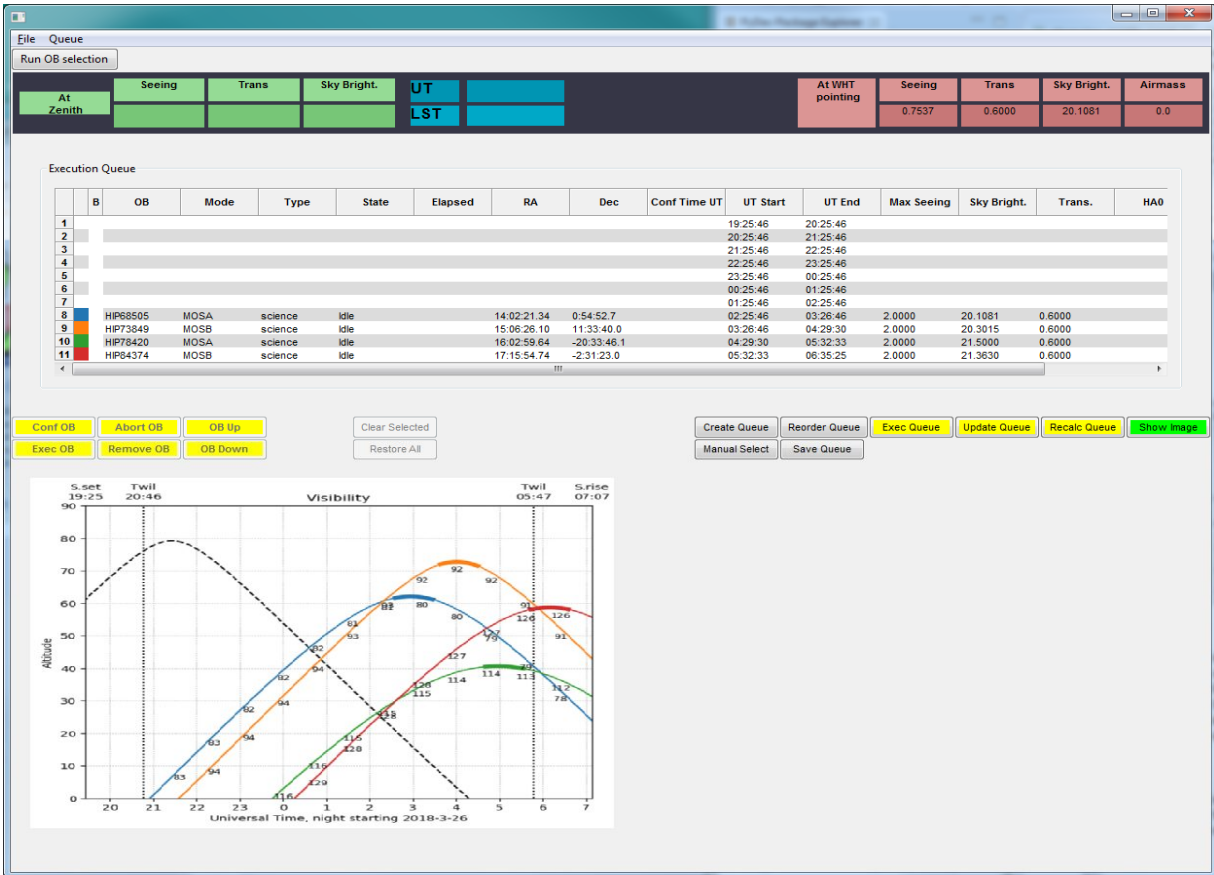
File Queue

Run OB selection

At Zenith

| Seeing | Trans | Sky Bright. |
|---|---|---|
| | | |

UT

LST

At WHT pointing

| Seeing | Trans | Sky Bright. | Airmass |
|---|---|---|---|
| 0.7537 | 0.6000 | 20.1081 | 0.0 |

Execution Queue

| | B | OB | Mode | Type | State | Elapsed | RA | Dec | Conf Time UT | UT Start | UT End | Max Seeing | Sky Bright. | Trans. | HA0 |
|---|---|---|---|---|---|---|---|---|---|---|---|---|---|---|---|
| 1 | | | | | | | | | | 19:25:46 | 20:25:46 | | | | |
| 2 | | | | | | | | | | 20:25:46 | 21:25:46 | | | | |
| 3 | | | | | | | | | | 21:25:46 | 22:25:46 | | | | |
| 4 | | | | | | | | | | 22:25:46 | 23:25:46 | | | | |
| 5 | | | | | | | | | | 23:25:46 | 00:25:46 | | | | |
| 6 | | | | | | | | | | 00:25:46 | 01:25:46 | | | | |
| 7 | | | | | | | | | | 01:25:46 | 02:25:46 | | | | |
| 8 | | HIP68505 | MOSA | science | Idle | | 14:02:21.34 | 0:54:52.7 | | 02:25:46 | 03:26:46 | 2.0000 | 20.1081 | 0.6000 | |
| 9 | | HIP73849 | MOSB | science | Idle | | 15:06:26.10 | 11:33:40.0 | | 03:26:46 | 04:29:30 | 2.0000 | 20.3015 | 0.6000 | |
| 10 | | HIP78420 | MOSA | science | Idle | | 16:02:59.64 | -20:33:46.1 | | 04:29:30 | 05:32:33 | 2.0000 | 21.5000 | 0.6000 | |
| 11 | | HIP84374 | MOSB | science | Idle | | 17:15:54.74 | -2:31:23.0 | | 05:32:33 | 06:35:25 | 2.0000 | 21.3630 | 0.6000 | |

Conf OB Abort OB OB Up
Exec OB Remove OB OB Down

Clear Selected
Restore All

Create Queue Reorder Queue Exec Queue Update Queue Recalc Queue Show Image
Manual Select Save Queue

S.set 19:25 Twil 20:46 Visibility Twil 05:47 S.rise 07:07

Altitude

90 80 70 60 50 40 30 20 10 0

83 83 82 82 81 81 80 80 94 94 94 93 92 92 92 91 91 126 127 120 115 114 114 113 112 78 79 116 116 115 128 129

20 21 22 23 0 1 2 3 4 5 6 7

Universal Time, night starting 2018-3-26